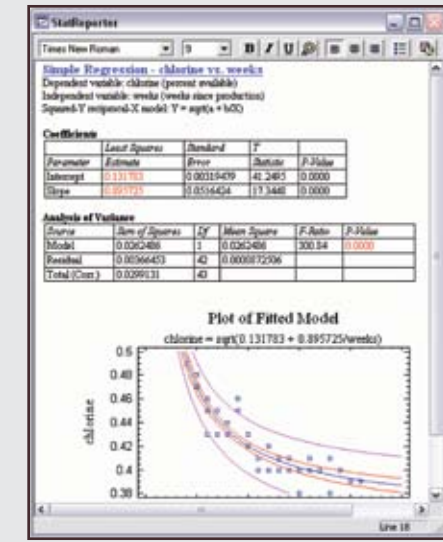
StatReporter

Times New Roman 9 B I U

Simple Regression - chlorine vs. weeks
Dependent variable: chlorine (percent available)
Independent variable: weeks (weeks since production)
Squared-Y reciprocal-X model: Y = sqrt(a + b/X)

Coefficients

| | Least Squares | Standard | T | |
|---|---|---|---|---|
| Parameter | Estimate | Error | Statistic | P-Value |
| Intercept | 0.131783 | 0.00319409 | 41.2593 | 0.0000 |
| Slope | 0.895725 | 0.0516424 | 17.3448 | 0.0000 |

Analysis of Variance

| Source | Sum of Squares | Df | Mean Square | F-Ratio | P-Value |
|---|---|---|---|---|---|
| Model | 0.0262488 | 1 | 0.0262488 | 300.84 | 0.0000 |
| Residual | 0.00366453 | 42 | 0.0000872506 | | |
| Total (Corr.) | 0.0299131 | 43 | | | |

Plot of Fitted Model
chlorine = sqrt(0.131783 + 0.895725/weeks)

0.5
0.48
0.46
0.44
0.42
0.4
0.38
chlorine

Line 18